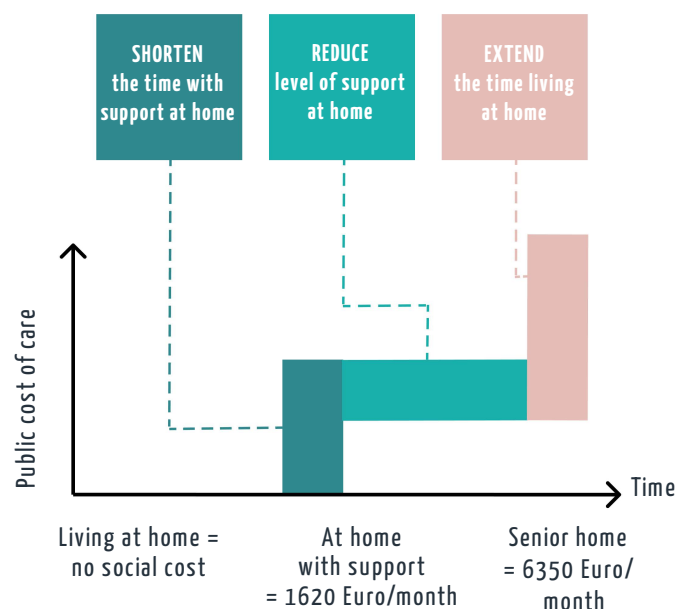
SHORTEN the time with support at home

REDUCE level of support at home

EXTEND the time living at home

Public cost of care

Time

Living at home = no social cost

At home with support = 1620 Euro/month

Senior home = 6350 Euro/ month